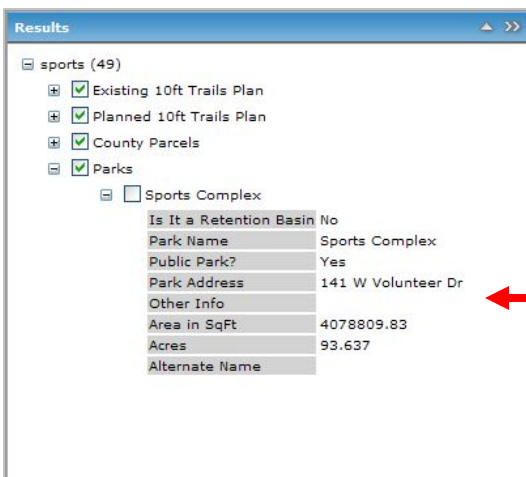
Results

sports (49)

Existing 10ft Trails Plan

Planned 10ft Trails Plan

County Parcels

Parks

Sports Complex

| Is It a Retention Basin | No |
|---|---|
| Park Name | Sports Complex |
| Public Park? | Yes |
| Park Address | 141 W Volunteer Dr |
| Other Info | |
| Area in SqFt | 4078809.83 |
| Acres | 93.637 |
| Alternate Name | |